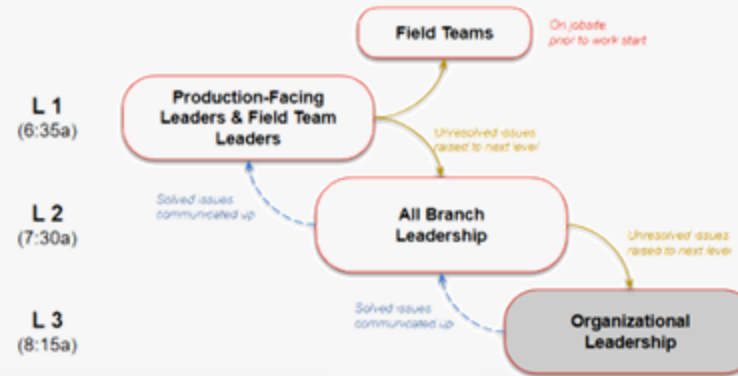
Field Teams

On jobsite prior to work start

L 1
(6:35a)

Production-Facing Leaders & Field Team Leaders

Unresolved issues raised to next level

Solved issues communicated up

L 2
(7:30a)

All Branch Leadership

Unresolved issues raised to next level

Solved issues communicated up

L 3
(8:15a)

Organizational Leadership